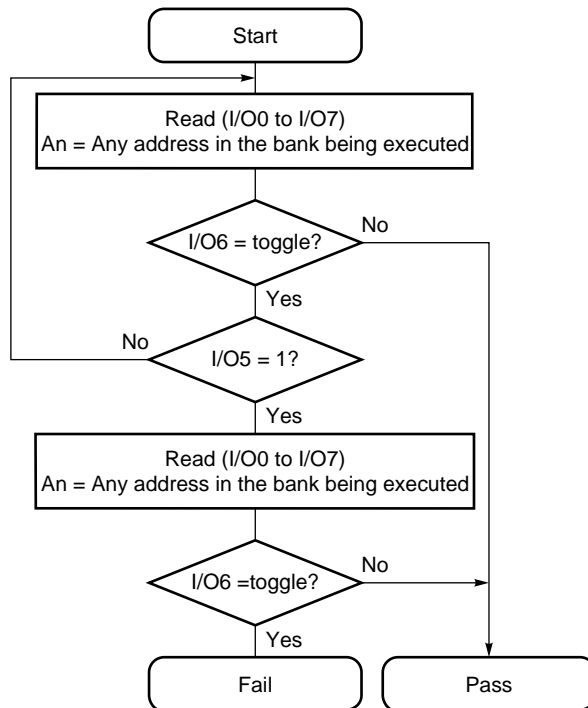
Start

Read (I/O0 to I/O7)
An = Any address in the bank being executed

I/O6 = toggle?

No

Yes

No

I/O5 = 1?

Yes

Read (I/O0 to I/O7)
An = Any address in the bank being executed

I/O6 =toggle?

No

Yes

Fail

Pass